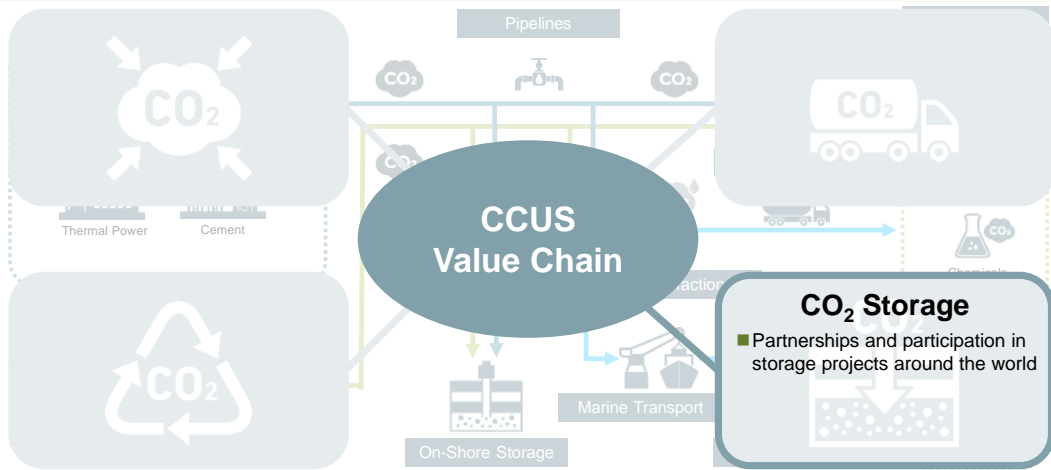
Pipelines

$CO_2$

$CO_2$

$CO_2$

$CO_2$

Thermal Power

Cement

CCUS
Value Chain

$CO_2$

$CO_2$

Chemicals

$CO_2$

$CO_2$

action

$CO_2$ Storage

Partnerships and participation in storage projects around the world

Marine Transport

On-Shore Storage